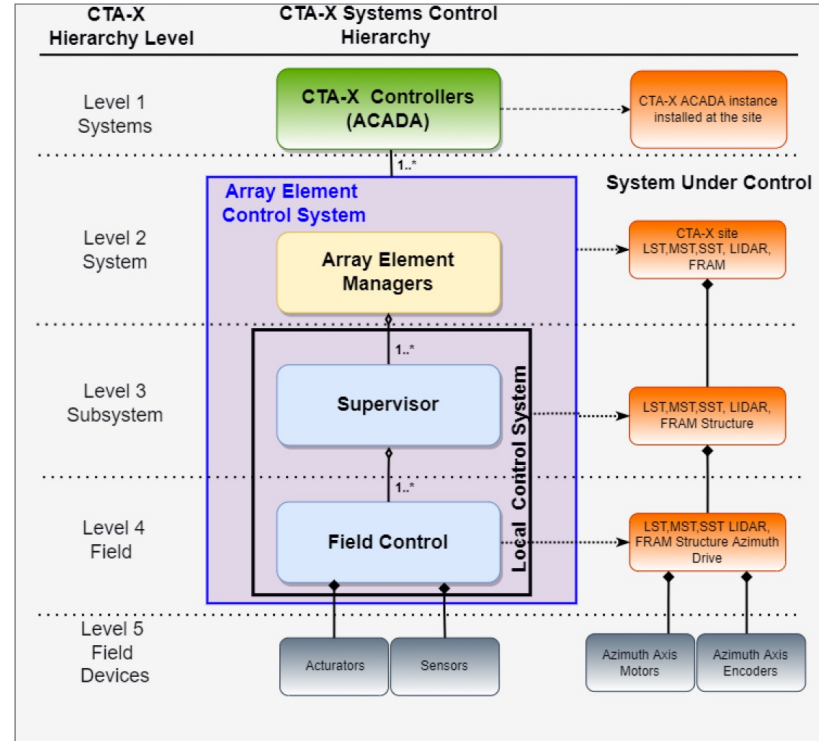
CTA-X Hierarchy Level

CTA-X Systems Control Hierarchy

Level 1 Systems

CTA-X Controllers (ACADA)

CTA-X ACADA instance installed at the site

1..*

Array Element Control System

System Under Control

Level 2 System

Array Element Managers

CTA-X site LST,MST,SST, LIDAR, FRAM

1..*

Level 3 Subsystem

Supervisor

Local Control System

LST,MST,SST, LIDAR, FRAM Structure

1..*

Level 4 Field

Field Control

LST,MST,SST LIDAR, FRAM Structure Azimuth Drive

Level 5 Field Devices

Acturators

Sensors

Azimuth Axis Motors

Azimuth Axis Encoders